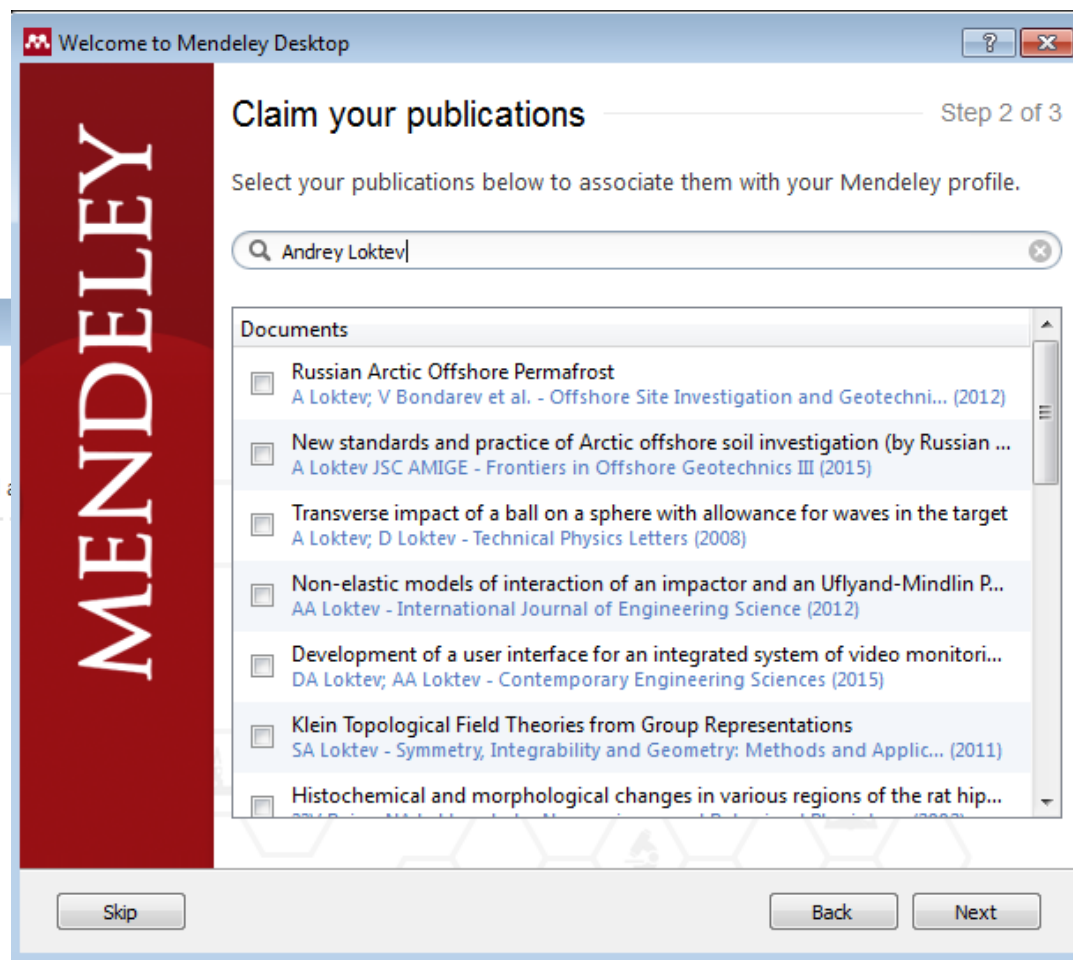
Welcome to Mendeley Desktop

?

MENDELEY

Claim your publications

Step 2 of 3

Select your publications below to associate them with your Mendeley profile.

Andrey Loktev

Documents

Russian Arctic Offshore Permafrost
A Loktev; V Bondarev et al. - Offshore Site Investigation and Geotechni... (2012)

New standards and practice of Arctic offshore soil investigation (by Russian ...
A Loktev JSC AMIGE - Frontiers in Offshore Geotechnics III (2015)

Transverse impact of a ball on a sphere with allowance for waves in the target
A Loktev; D Loktev - Technical Physics Letters (2008)

Non-elastic models of interaction of an impactor and an Uflyand-Mindlin P...
AA Loktev - International Journal of Engineering Science (2012)

Development of a user interface for an integrated system of video monitori...
DA Loktev; AA Loktev - Contemporary Engineering Sciences (2015)

Klein Topological Field Theories from Group Representations
SA Loktev - Symmetry, Integrability and Geometry: Methods and Applic... (2011)

Histochemical and morphological changes in various regions of the rat hip...
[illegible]

Skip

Back

Next